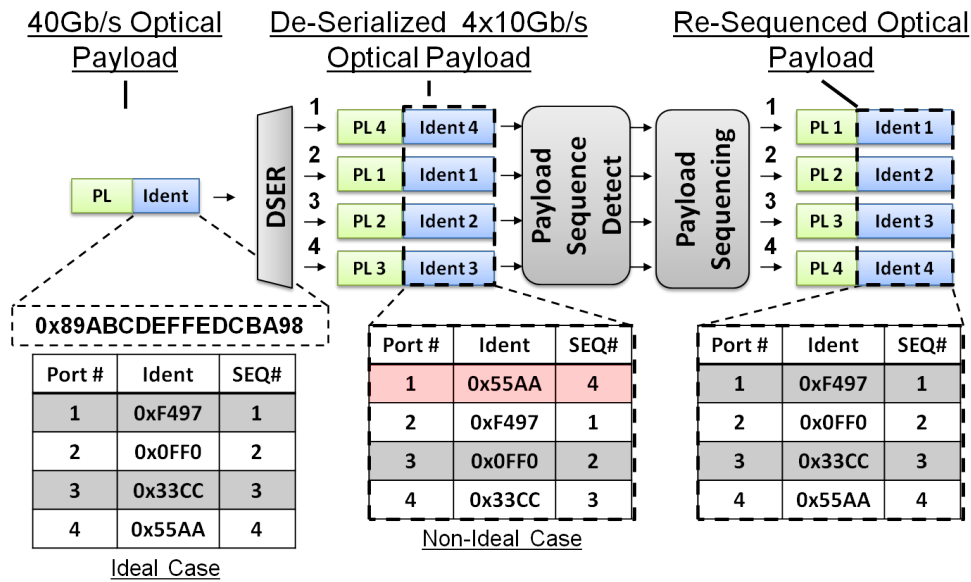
40Gb/s Optical Payload

De-Serialized 4x10Gb/s Optical Payload

Re-Sequenced Optical Payload

PL Ident

DSER

1 PL 4 Ident 4
2 PL 1 Ident 1
3 PL 2 Ident 2
4 PL 3 Ident 3

Payload Sequence Detect

Payload Sequencing

1 PL 1 Ident 1
2 PL 2 Ident 2
3 PL 3 Ident 3
4 PL 4 Ident 4

0x89ABCDEFFEDCBA98

| Port # | Ident | SEQ# |
|---|---|---|
| 1 | 0xF497 | 1 |
| 2 | 0x0FF0 | 2 |
| 3 | 0x33CC | 3 |
| 4 | 0x55AA | 4 |

Ideal Case

| Port # | Ident | SEQ# |
|---|---|---|
| 1 | 0x55AA | 4 |
| 2 | 0xF497 | 1 |
| 3 | 0x0FF0 | 2 |
| 4 | 0x33CC | 3 |

Non-Ideal Case

| Port # | Ident | SEQ# |
|---|---|---|
| 1 | 0xF497 | 1 |
| 2 | 0x0FF0 | 2 |
| 3 | 0x33CC | 3 |
| 4 | 0x55AA | 4 |